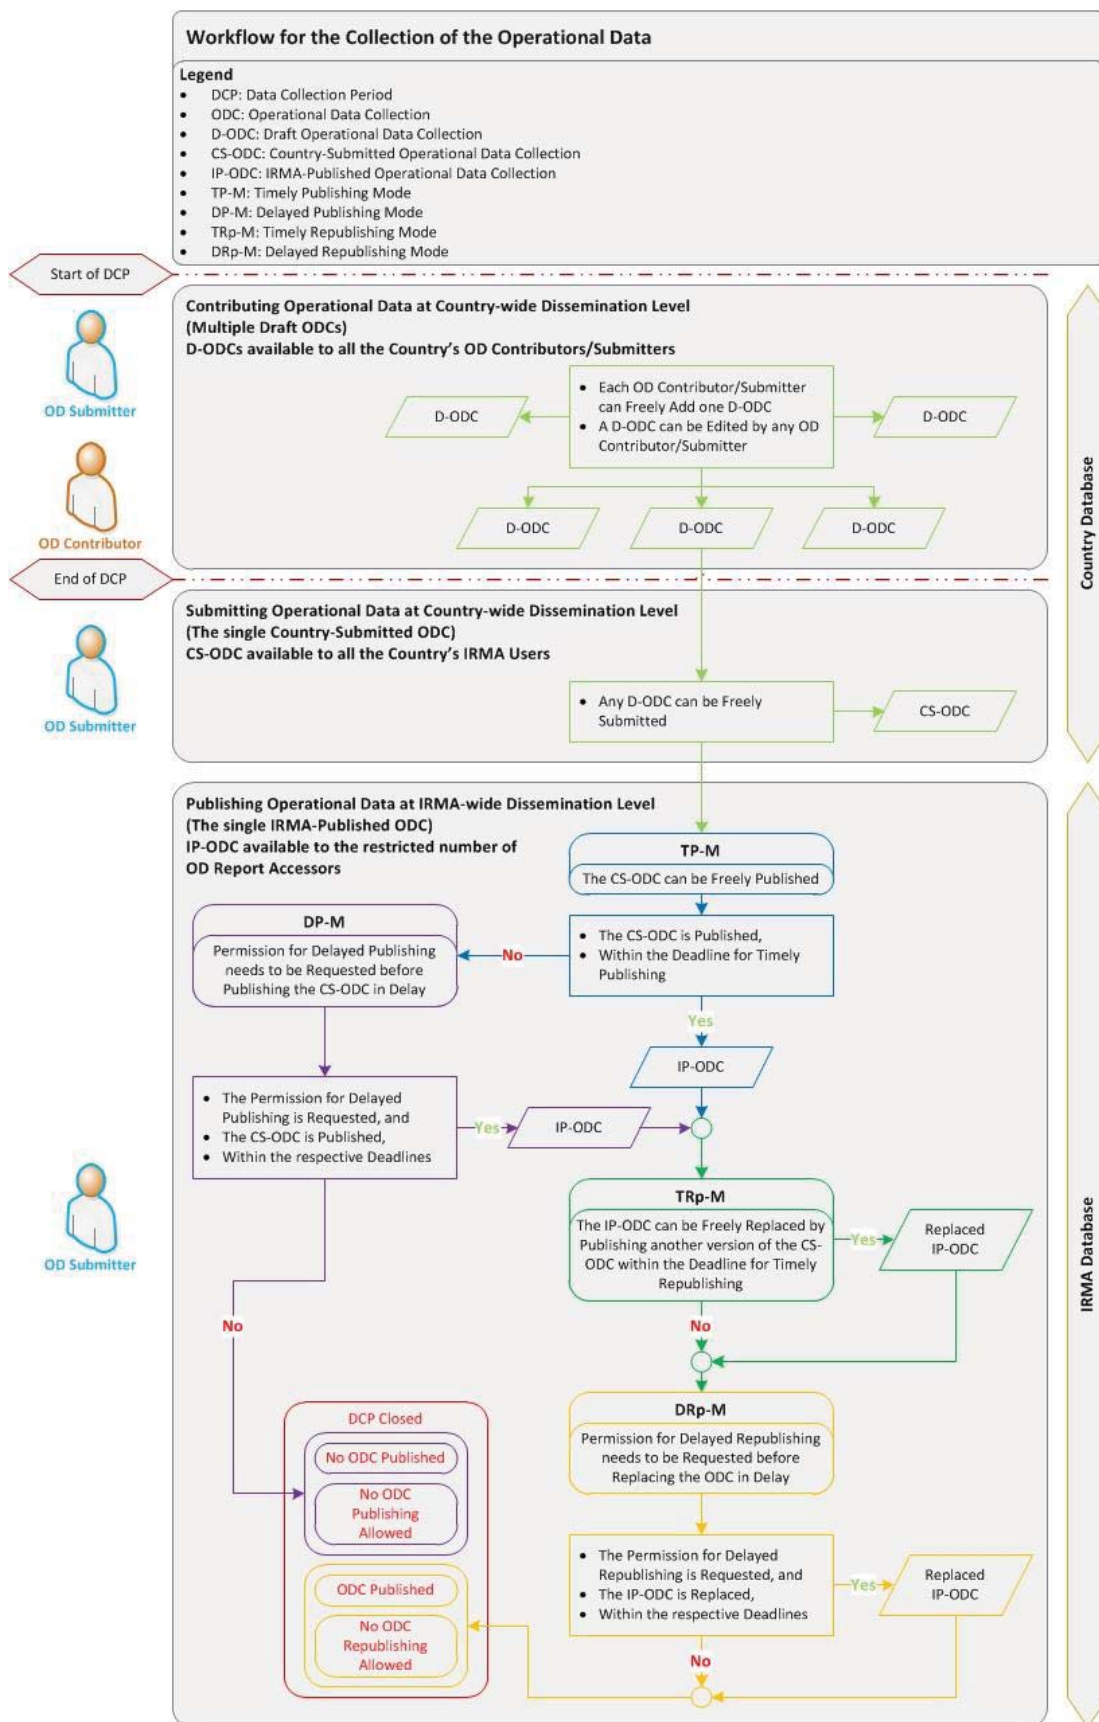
Workflow for the Collection of the Operational Data

Legend
- DCP: Data Collection Period
- ODC: Operational Data Collection
- D-ODC: Draft Operational Data Collection
- CS-ODC: Country-Submitted Operational Data Collection
- IP-ODC: IRMA-Published Operational Data Collection
- TP-M: Timely Publishing Mode
- DP-M: Delayed Publishing Mode
- TRp-M: Timely Republishing Mode
- DRp-M: Delayed Republishing Mode

Start of DCP

Contributing Operational Data at Country-wide Dissemination Level
(Multiple Draft ODCs)
D-ODCs available to all the Country's OD Contributors/Submitters

OD Submitter

OD Contributor

- Each OD Contributor/Submitter can Freely Add one D-ODC
- A D-ODC can be Edited by any OD Contributor/Submitter

D-ODC

D-ODC

D-ODC

D-ODC

D-ODC

End of DCP

Submitting Operational Data at Country-wide Dissemination Level
(The single Country-Submitted ODC)
CS-ODC available to all the Country's IRMA Users

OD Submitter

- Any D-ODC can be Freely Submitted

CS-ODC

Country Database

Publishing Operational Data at IRMA-wide Dissemination Level
(The single IRMA-Published ODC)
IP-ODC available to the restricted number of OD Report Accessors

TP-M
The CS-ODC can be Freely Published

- The CS-ODC is Published,
- Within the Deadline for Timely Publishing

No

DP-M
Permission for Delayed Publishing needs to be Requested before Publishing the CS-ODC in Delay

Yes

IP-ODC

- The Permission for Delayed Publishing is Requested, and
- The CS-ODC is Published,
- Within the respective Deadlines

Yes

IP-ODC

OD Submitter

TRp-M
The IP-ODC can be Freely Replaced by Publishing another version of the CS-ODC within the Deadline for Timely Republishing

Yes

Replaced IP-ODC

No

No

DCP Closed
No ODC Published
No ODC Publishing Allowed
ODC Published
No ODC Republishing Allowed

DRp-M
Permission for Delayed Republishing needs to be Requested before Replacing the ODC in Delay

- The Permission for Delayed Republishing is Requested, and
- The IP-ODC is Replaced,
- Within the respective Deadlines

Yes

Replaced IP-ODC

No

IRMA Database